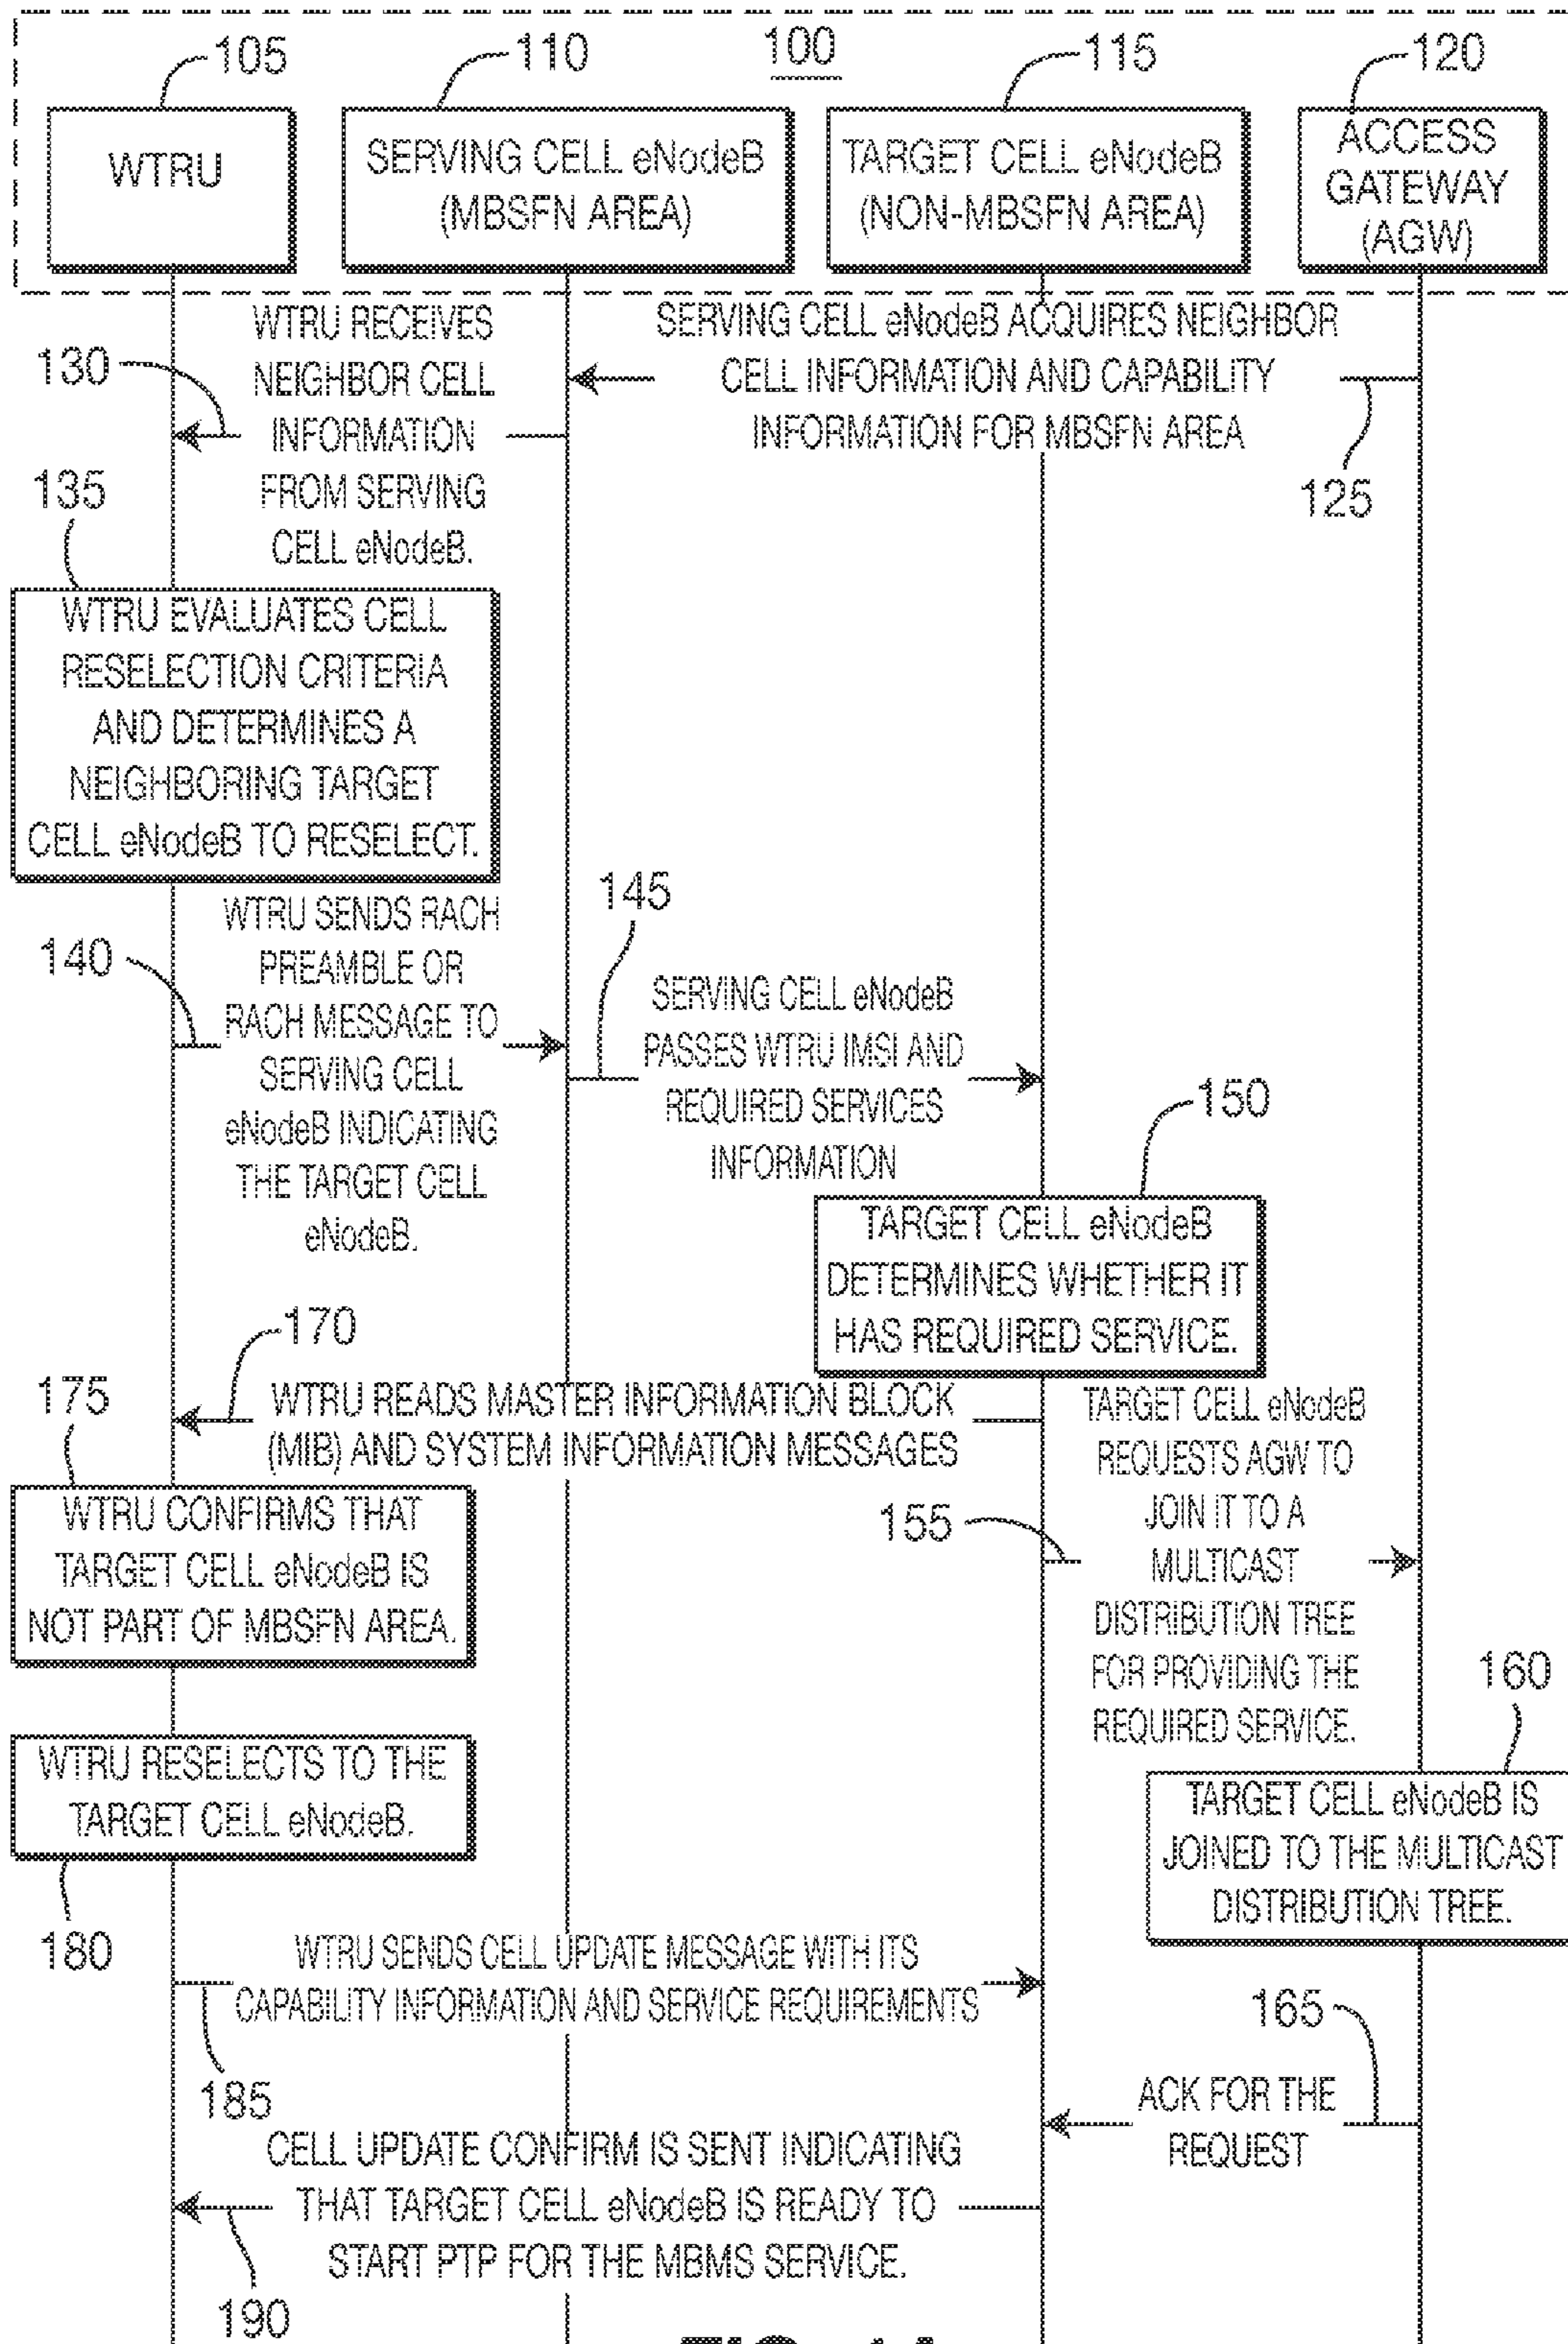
100

105
WTRU

110
SERVING CELL eNodeB (MBSFN AREA)

115
TARGET CELL eNodeB (NON-MBSFN AREA)

120
ACCESS GATEWAY (AGW)

SERVING CELL eNodeB ACQUIRES NEIGHBOR CELL INFORMATION AND CAPABILITY INFORMATION FOR MBSFN AREA

125

130
WTRU RECEIVES NEIGHBOR CELL INFORMATION FROM SERVING CELL eNodeB.

135
WTRU EVALUATES CELL RESELECTION CRITERIA AND DETERMINES A NEIGHBORING TARGET CELL eNodeB TO RESELECT.

140
WTRU SENDS RACH PREAMBLE OR RACH MESSAGE TO SERVING CELL eNodeB INDICATING THE TARGET CELL eNodeB.

145
SERVING CELL eNodeB PASSES WTRU IMSI AND REQUIRED SERVICES INFORMATION

150
TARGET CELL eNodeB DETERMINES WHETHER IT HAS REQUIRED SERVICE.

170
WTRU READS MASTER INFORMATION BLOCK (MIB) AND SYSTEM INFORMATION MESSAGES

175
WTRU CONFIRMS THAT TARGET CELL eNodeB IS NOT PART OF MBSFN AREA.

155
TARGET CELL eNodeB REQUESTS AGW TO JOIN IT TO A MULTICAST DISTRIBUTION TREE FOR PROVIDING THE REQUIRED SERVICE.

160
TARGET CELL eNodeB IS JOINED TO THE MULTICAST DISTRIBUTION TREE.

WTRU RESELECTS TO THE TARGET CELL eNodeB.

180
WTRU SENDS CELL UPDATE MESSAGE WITH ITS CAPABILITY INFORMATION AND SERVICE REQUIREMENTS

185

165
ACK FOR THE REQUEST

CELL UPDATE CONFIRM IS SENT INDICATING THAT TARGET CELL eNodeB IS READY TO START PTP FOR THE MBMS SERVICE.

190